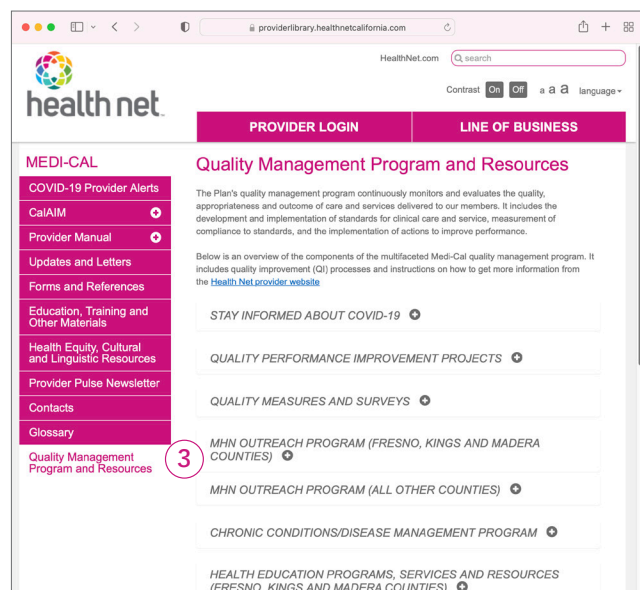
providerlibrary.healthnetcalifornia.com

health net

HealthNet.com search

Contrast On Off a a a language

PROVIDER LOGIN

LINE OF BUSINESS

MEDI-CAL

COVID-19 Provider Alerts

CalAIM

Provider Manual

Updates and Letters

Forms and References

Education, Training and Other Materials

Health Equity, Cultural and Linguistic Resources

Provider Pulse Newsletter

Contacts

Glossary

Quality Management Program and Resources

3

Quality Management Program and Resources

The Plan's quality management program continuously monitors and evaluates the quality, appropriateness and outcome of care and services delivered to our members. It includes the development and implementation of standards for clinical care and service, measurement of compliance to standards, and the implementation of actions to improve performance.

Below is an overview of the components of the multifaceted Medi-Cal quality management program. It includes quality improvement (QI) processes and instructions on how to get more information from the Health Net provider website

STAY INFORMED ABOUT COVID-19

QUALITY PERFORMANCE IMPROVEMENT PROJECTS

QUALITY MEASURES AND SURVEYS

MHN OUTREACH PROGRAM (FRESNO, KINGS AND MADERA COUNTIES)

MHN OUTREACH PROGRAM (ALL OTHER COUNTIES)

CHRONIC CONDITIONS/DISEASE MANAGEMENT PROGRAM

HEALTH EDUCATION PROGRAMS, SERVICES AND RESOURCES (FRESNO, KINGS AND MADERA COUNTIES)